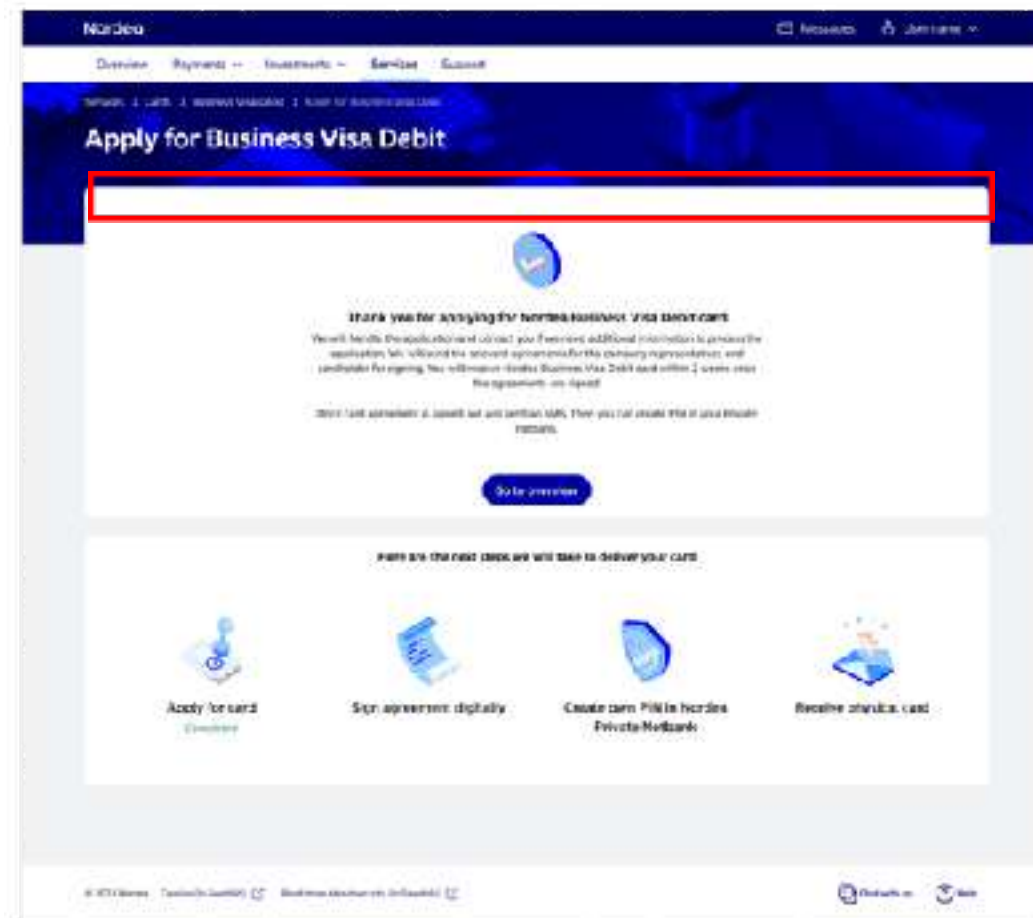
Nordea

Messages  John Lane

Overview  Payments  Investments  Services  Support

Services > Cards > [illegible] > Apply for Business Visa Debit

Apply for Business Visa Debit

Thank you for applying for Nordea Business Visa Debit card

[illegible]

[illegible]

Go to overview

Here are the next steps we will take to deliver your card

Apply for card
Completed

Sign agreement digitally

Create card PIN in Nordea Private Netbank

Receive physical card

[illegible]  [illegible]  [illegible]

Contact us  Help